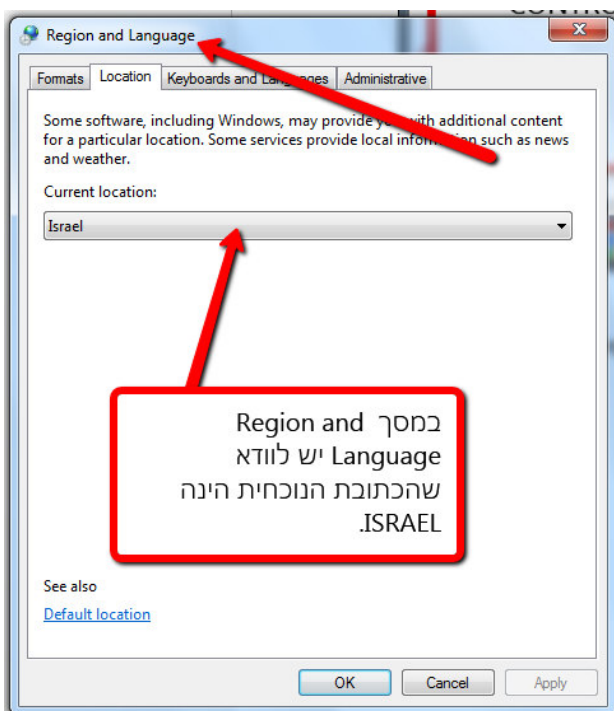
Region and Language

Formats | Location | Keyboards and Languages | Administrative

Some software, including Windows, may provide you with additional content for a particular location. Some services provide local information such as news and weather.

Current location:

Israel

במסך Region and Language יש לוודא שהכתובת הנוכחית הינה ISRAEL.

See also

Default location

OK Cancel Apply